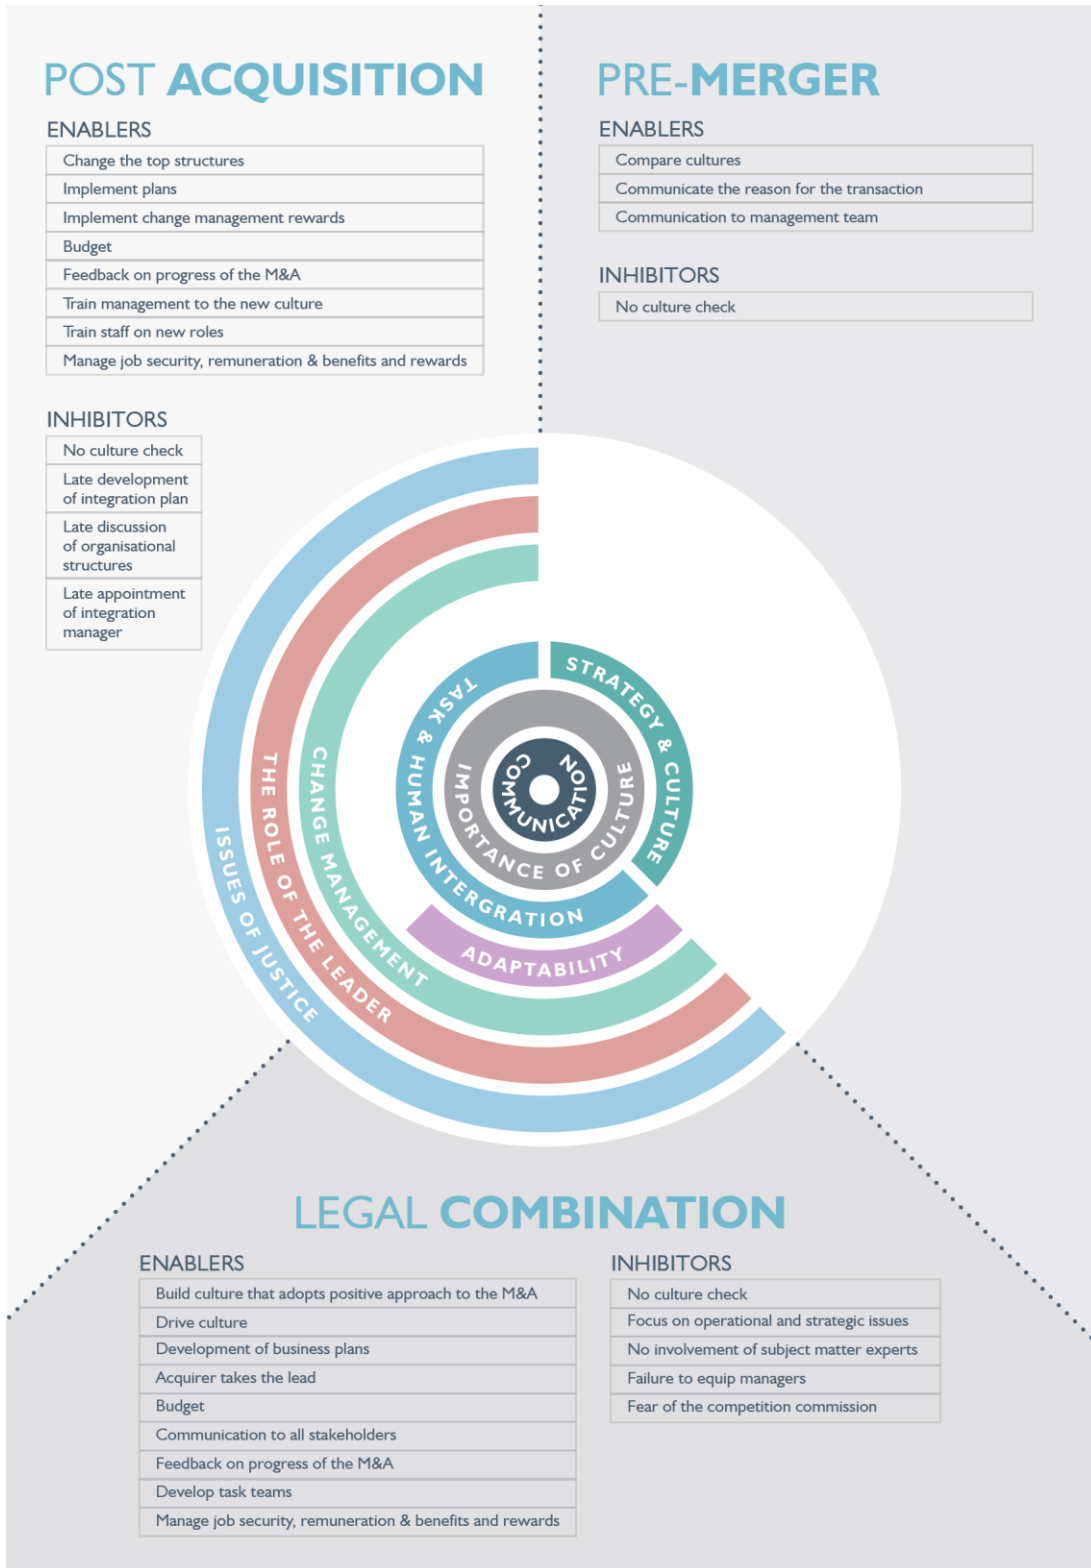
POST ACQUISITION

ENABLERS

| Change the top structures |
|---|
| Implement plans |
| Implement change management rewards |
| Budget |
| Feedback on progress of the M&A |
| Train management to the new culture |
| Train staff on new roles |
| Manage job security, remuneration & benefits and rewards |

INHIBITORS

| No culture check |
|---|
| Late development of integration plan |
| Late discussion of organisational structures |
| Late appointment of integration manager |

PRE-MERGER

ENABLERS

| Compare cultures |
|---|
| Communicate the reason for the transaction |
| Communication to management team |

INHIBITORS

| No culture check |
|---|

COMMUNICATION

IMPORTANCE OF CULTURE

TASK & HUMAN INTERGRATION

STRATEGY & CULTURE

ADAPTABILITY

CHANGE MANAGEMENT

THE ROLE OF THE LEADER

ISSUES OF JUSTICE

LEGAL COMBINATION

ENABLERS

| Build culture that adopts positive approach to the M&A |
|---|
| Drive culture |
| Development of business plans |
| Acquirer takes the lead |
| Budget |
| Communication to all stakeholders |
| Feedback on progress of the M&A |
| Develop task teams |
| Manage job security, remuneration & benefits and rewards |

INHIBITORS

| No culture check |
|---|
| Focus on operational and strategic issues |
| No involvement of subject matter experts |
| Failure to equip managers |
| Fear of the competition commission |